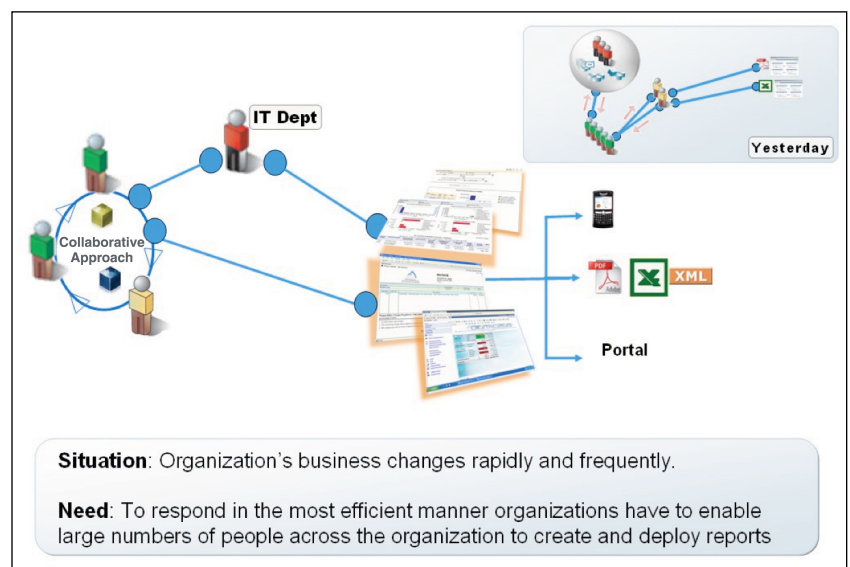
Yesterday

IT Dept

Collaborative Approach

PDF

XML

Portal

**Situation**: Organization's business changes rapidly and frequently.

**Need**: To respond in the most efficient manner organizations have to enable large numbers of people across the organization to create and deploy reports